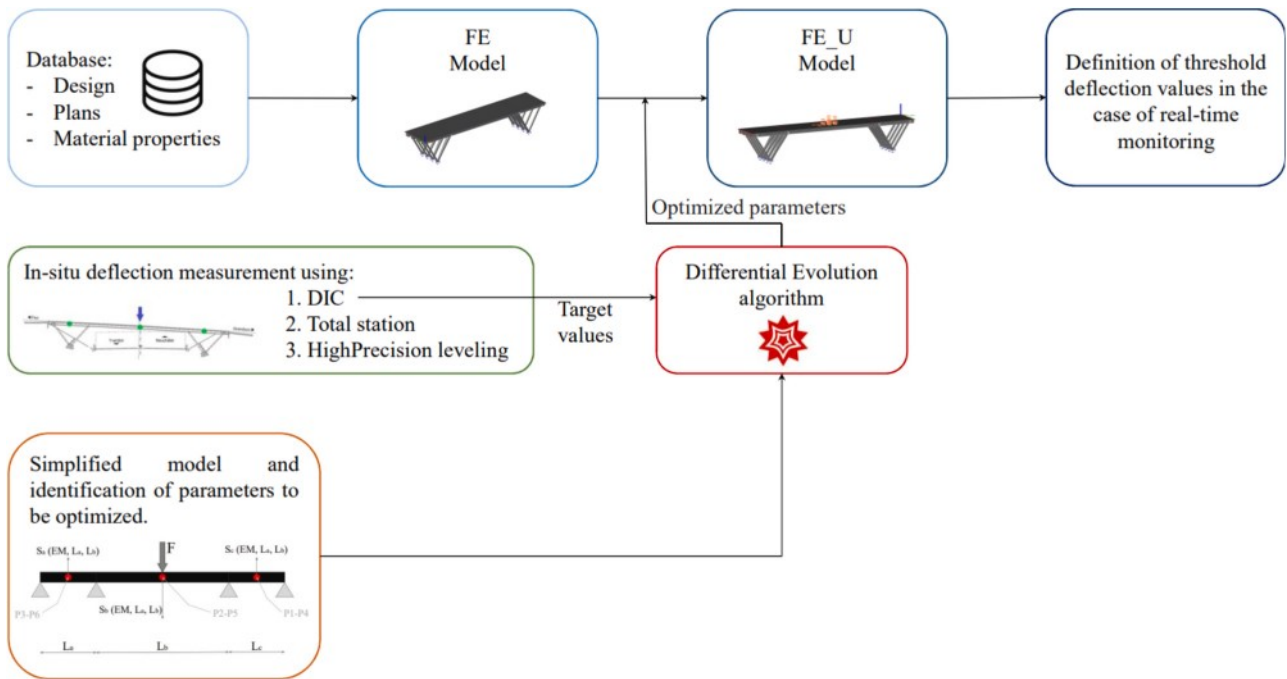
Database:
- Design
- Plans
- Material properties

FE
Model

FE_U
Model

Definition of threshold deflection values in the case of real-time monitoring

Optimized parameters

In-situ deflection measurement using:
1. DIC
2. Total station
3. HighPrecision leveling

Target values

Differential Evolution algorithm

Simplified model and identification of parameters to be optimized.

$S_a$ (EM, $L_a$, $L_b$)
F
$S_c$ (EM, $L_a$, $L_b$)
P3-P6
$S_b$ (EM, $L_a$, $L_b$)
P2-P5
P1-P4
$L_a$
$L_b$
$L_c$